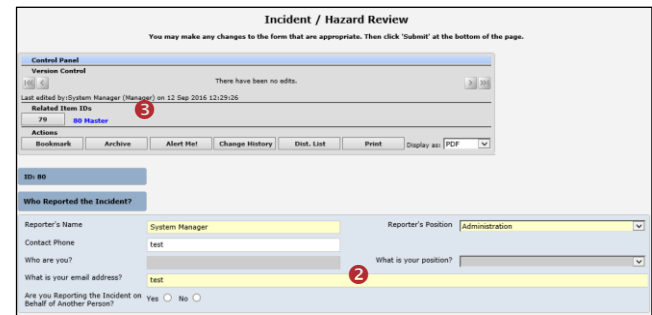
Incident / Hazard Review

You may make any changes to the form that are appropriate. Then click 'Submit' at the bottom of the page.

Control Panel

Version Control

There have been no edits.

Last edited by:System Manager (Manager) on 12 Sep 2016 12:29:26

Related Item IDs

79

80 Master

3

Actions

Bookmark

Archive

Alert Me!

Change History

Dist. List

Print

Display as: PDF

ID: 80

Who Reported the Incident?

Reporter's Name
System Manager

Reporter's Position
Administration

Contact Phone
test

Who are you?

What is your position?

What is your email address?
test

2

Are you Reporting the Incident on Behalf of Another Person?
Yes No